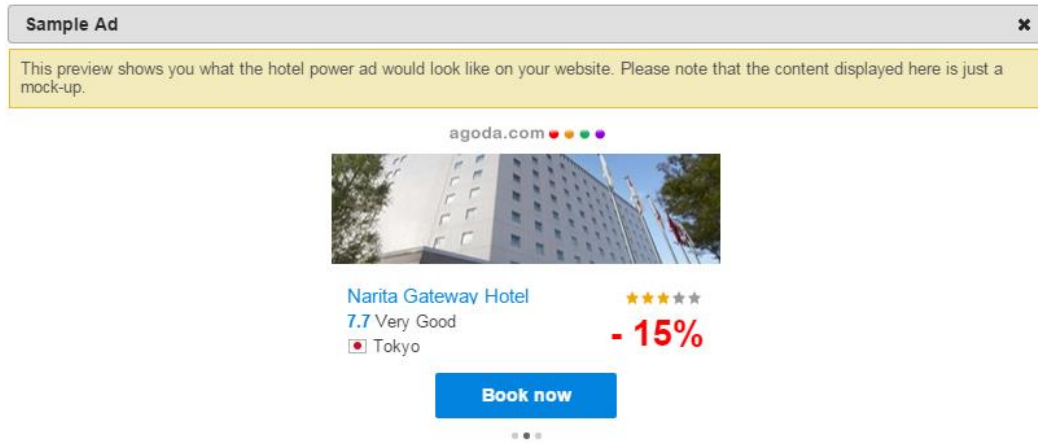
Sample Ad

×

This preview shows you what the hotel power ad would look like on your website. Please note that the content displayed here is just a mock-up.

agoda.com

Narita Gateway Hotel

★★★★★

7.7 Very Good

Tokyo

- 15%

Book now